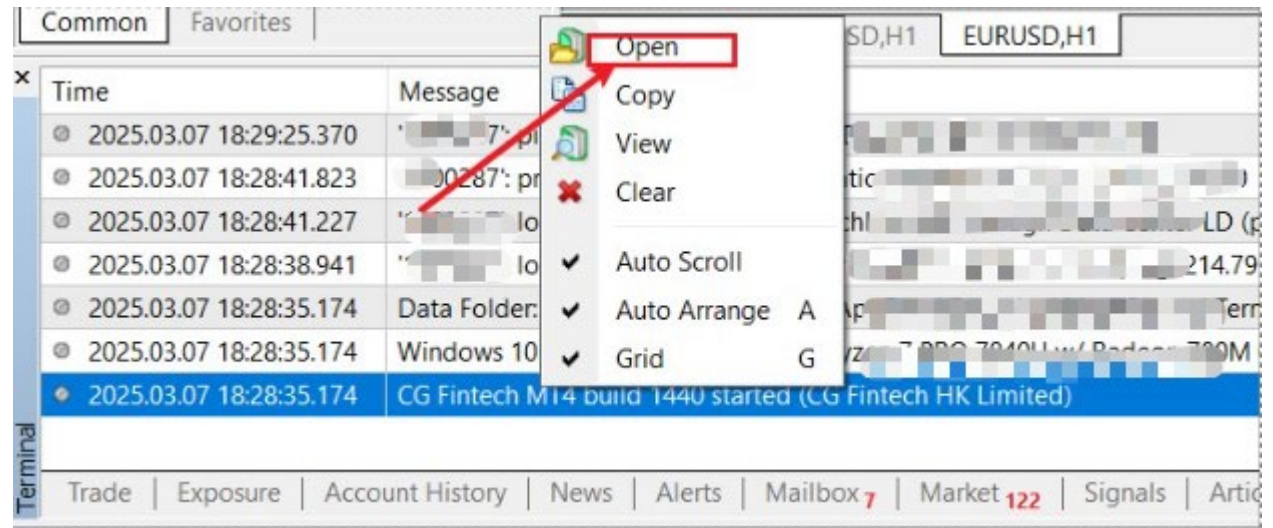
Common | Favorites

SD,H1 | EURUSD,H1

×

| Time | Message |
|---|---|
| 2025.03.07 18:29:25.370 | '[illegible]7': p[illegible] |
| 2025.03.07 18:28:41.823 | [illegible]00287': pr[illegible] tic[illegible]) |
| 2025.03.07 18:28:41.227 | '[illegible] lo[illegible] chl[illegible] LD (p |
| 2025.03.07 18:28:38.941 | '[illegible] lo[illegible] 214.79 |
| 2025.03.07 18:28:35.174 | Data Folder: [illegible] Ap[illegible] Tern |
| 2025.03.07 18:28:35.174 | Windows 10 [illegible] 780M |
| 2025.03.07 18:28:35.174 | CG Fintech MT4 build 1440 started (CG Fintech HK Limited) |

Open
Copy
View
Clear
✔ Auto Scroll
✔ Auto Arrange A
✔ Grid G

Terminal

Trade | Exposure | Account History | News | Alerts | Mailbox 7 | Market 122 | Signals | Artic